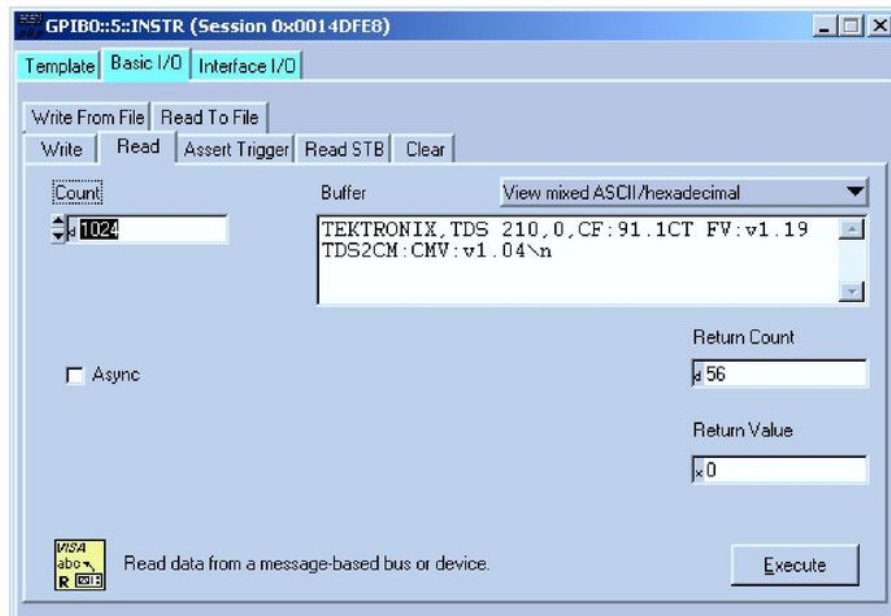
GPIB0::5::INSTR (Session 0x0014DFE8)

Template | Basic I/O | Interface I/O

Write From File | Read To File

Write | Read | Assert Trigger | Read STB | Clear

Count

d 1024

Buffer

View mixed ASCII/hexadecimal

TEKTRONIX,TDS 210,0,CF:91.1CT FV:v1.19 TDS2CM:CMV:v1.04\n

Return Count

d 56

Async

Return Value

x 0

VISA abc R

Read data from a message-based bus or device.

Execute